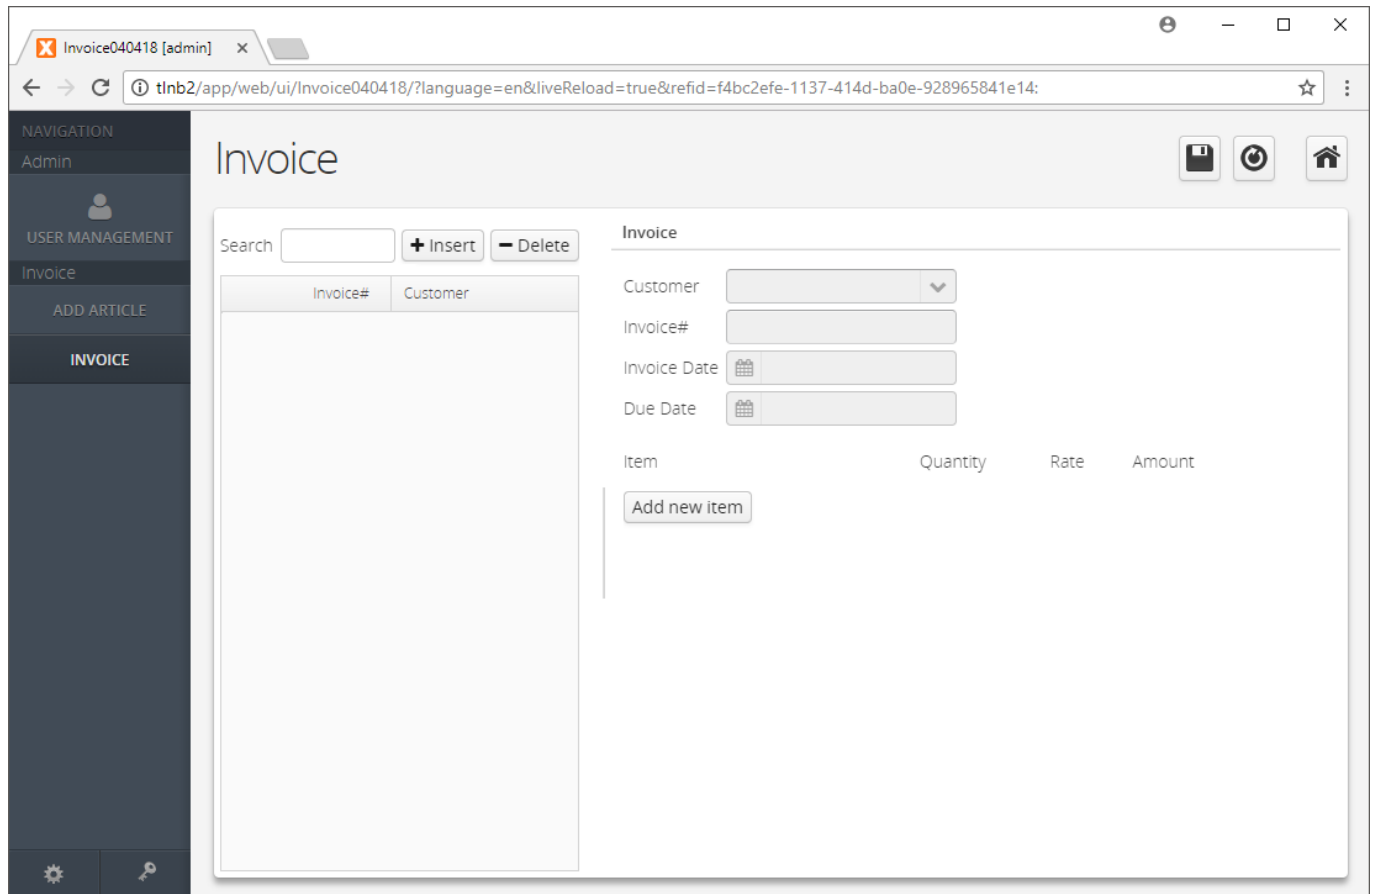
Invoice040418 [admin]

tlnb2/app/web/ui/Invoice040418/?language=en&liveReload=true&refid=f4bc2efe-1137-414d-ba0e-928965841e14:

NAVIGATION
Admin
USER MANAGEMENT
Invoice
ADD ARTICLE
INVOICE

Invoice

Search
+ Insert
− Delete

| Invoice# | Customer |
|---|---|

Invoice

Customer
Invoice#
Invoice Date
Due Date

Item
Quantity
Rate
Amount

Add new item